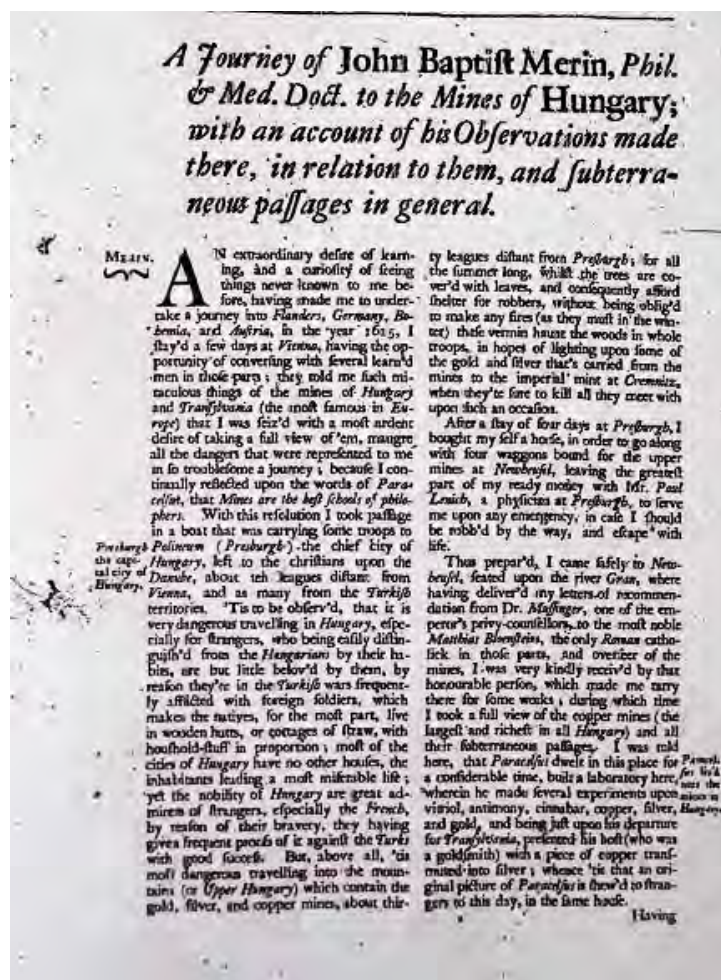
A Journey of John Baptist Merin, Phil. & Med. Doct. to the Mines of Hungary; with an account of his Observations made there, in relation to them, and subterraneous passages in general.

Merin.

AN extraordinary desire of learning, and a curiosity of seeing things never known to me before, having made me to undertake a journey into Flanders, Germany, Bohemia, and Austria, in the year 1615, I stay'd a few days at Vienna, having the opportunity of conversing with several learn'd men in those parts; they told me such miraculous things of the mines of Hungary and Transilvania (the most famous in Europe) that I was seiz'd with a most ardent desire of taking a full view of 'em, maugre all the dangers that were represented to me in so troublesome a journey; because I continually reflected upon the words of Paracelsus, that Mines are the best schools of philosophers. With this resolution I took passage in a boat that was carrying some troops to Polineum (Presburgh) the chief city of Hungary, left to the christians upon the Danube, about ten leagues distant from Vienna, and as many from the Turkish territories. 'Tis to be observ'd, that it is very dangerous travelling in Hungary, especially for strangers, who being easily distinguish'd from the Hungarians by their habits, are but little belov'd by them, by reason they're in the Turkish wars frequently afflicted with foreign soldiers, which makes the natives, for the most part, live in wooden huts, or cottages of straw, with houshold-stuff in proportion; most of the cities of Hungary have no other houses, the inhabitants leading a most miserable life; yet the nobility of Hungary are great admirers of strangers, especially the French, by reason of their bravery, they having given frequent proofs of it against the Turks with good success. But, above all, 'tis most dangerous travelling into the mountains (or Upper Hungary) which contain the gold, silver, and copper mines, about thirty leagues distant from Presburgh; for all the summer long, whilst the trees are cover'd with leaves, and consequently afford shelter for robbers, without being oblig'd to make any fires (as they must in the winter) these vermin haunt the woods in whole troops, in hopes of lighting upon some of the gold and silver that's carried from the mines to the imperial mint at Cremnitz, when they're sure to kill all they meet with upon such an occasion.

Presburgh the capital city of Hungary.

After a stay of four days at Presburgh, I bought my self a horse, in order to go along with four waggons bound for the upper mines at Newbeusel, leaving the greatest part of my ready money with Mr. Paul Leuich, a physician at Presburgh, to serve me upon any emergency, in case I should be robb'd by the way, and escape with life.

Thus prepar'd, I came safely to Newbeusel, seated upon the river Gran, where having deliver'd my letters of recommendation from Dr. Massinger, one of the emperor's privy-counsellors, to the most noble Matthias Bloemstein, the only Roman catholick in those parts, and overseer of the mines, I was very kindly receiv'd by that honourable person, which made me tarry there for some weeks; during which time I took a full view of the copper mines (the largest and richest in all Hungary) and all their subterraneous passages. I was told here, that Paracelsus dwelt in this place for a considerable time, built a laboratory here, wherein he made several experiments upon vitriol, antimony, cinnabar, copper, silver, and gold, and being just upon his departure for Transilvania, presented his host (who was a goldsmith) with a piece of copper transmuted into silver; whence 'tis that an original picture of Paracelsus is shew'd to strangers to this day, in the same house.

Paracelsus ... in Hungary.

Having